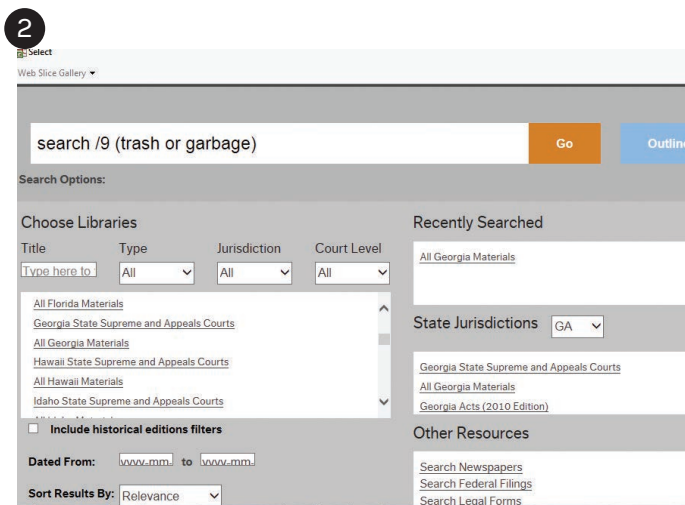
2

Select

Web Slice Gallery ▾

search /9 (trash or garbage)

Go

Outlin

Search Options:

Choose Libraries

| Title | Type | Jurisdiction | Court Level |
|---|---|---|---|
| Type here to | All | All | All |

All Florida Materials
Georgia State Supreme and Appeals Courts
All Georgia Materials
Hawaii State Supreme and Appeals Courts
All Hawaii Materials
Idaho State Supreme and Appeals Courts

Include historical editions filters

Dated From: yyyy-mm- to yyyy-mm-

Sort Results By: Relevance

Recently Searched

All Georgia Materials

State Jurisdictions GA

Georgia State Supreme and Appeals Courts
All Georgia Materials
Georgia Acts (2010 Edition)

Other Resources

Search Newspapers
Search Federal Filings
Search Legal Forms